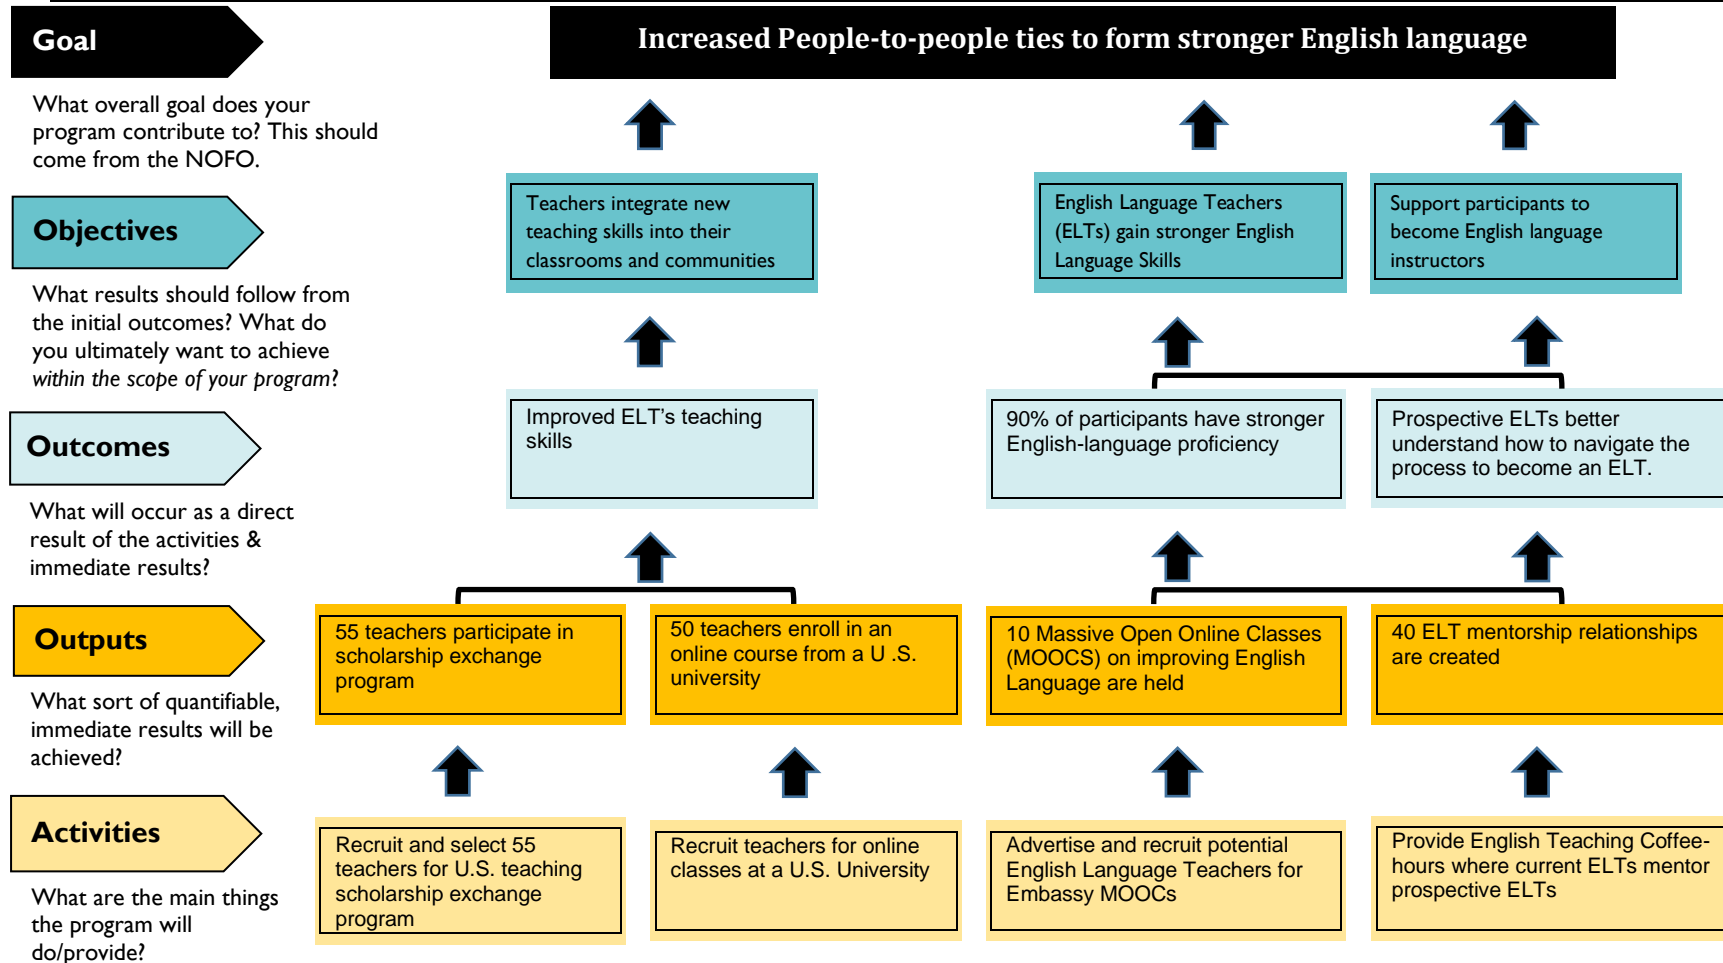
Goal

What overall goal does your program contribute to? This should come from the NOFO.

Objectives

What results should follow from the initial outcomes? What do you ultimately want to achieve *within the scope of your program*?

Outcomes

What will occur as a direct result of the activities & immediate results?

Outputs

What sort of quantifiable, immediate results will be achieved?

Activities

What are the main things the program will do/provide?

Increased People-to-people ties to form stronger English language

Teachers integrate new teaching skills into their classrooms and communities

English Language Teachers (ELTs) gain stronger English Language Skills

Support participants to become English language instructors

Improved ELT's teaching skills

90% of participants have stronger English-language proficiency

Prospective ELTs better understand how to navigate the process to become an ELT.

55 teachers participate in scholarship exchange program

50 teachers enroll in an online course from a U .S. university

10 Massive Open Online Classes (MOOCS) on improving English Language are held

40 ELT mentorship relationships are created

Recruit and select 55 teachers for U.S. teaching scholarship exchange program

Recruit teachers for online classes at a U.S. University

Advertise and recruit potential English Language Teachers for Embassy MOOCs

Provide English Teaching Coffee-hours where current ELTs mentor prospective ELTs